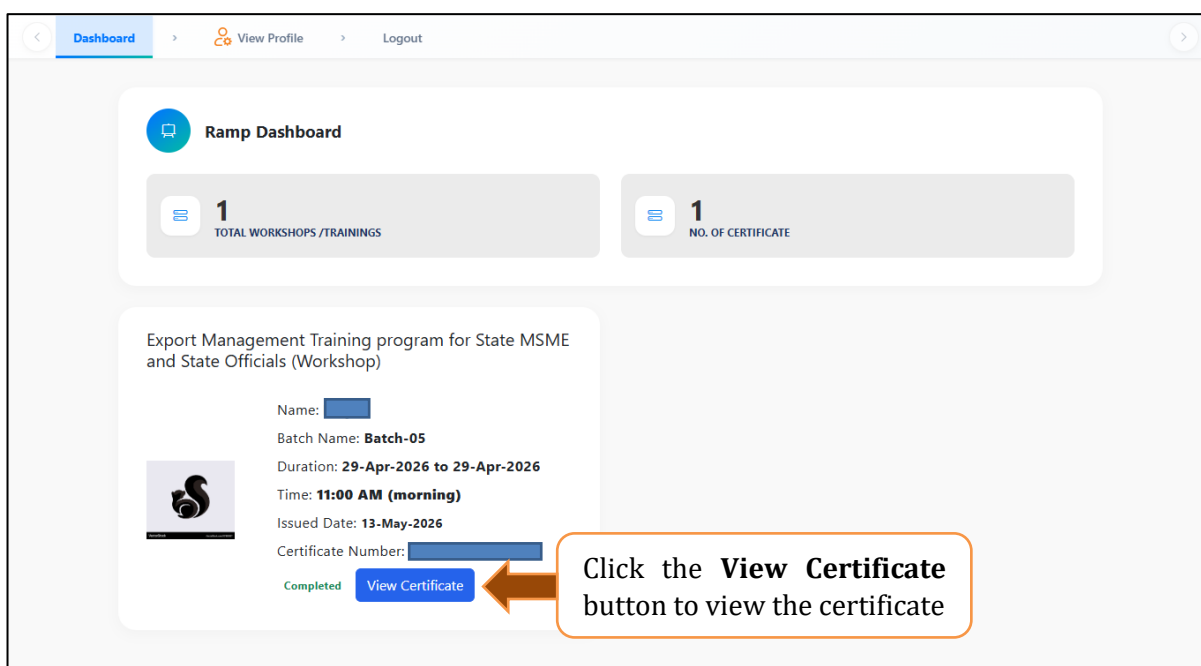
Dashboard > View Profile > Logout

Ramp Dashboard

1
TOTAL WORKSHOPS /TRAININGS

1
NO. OF CERTIFICATE

Export Management Training program for State MSME and State Officials (Workshop)

Name: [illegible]
Batch Name: Batch-05
Duration: 29-Apr-2026 to 29-Apr-2026
Time: 11:00 AM (morning)
Issued Date: 13-May-2026
Certificate Number: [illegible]

Completed View Certificate

Click the **View Certificate** button to view the certificate